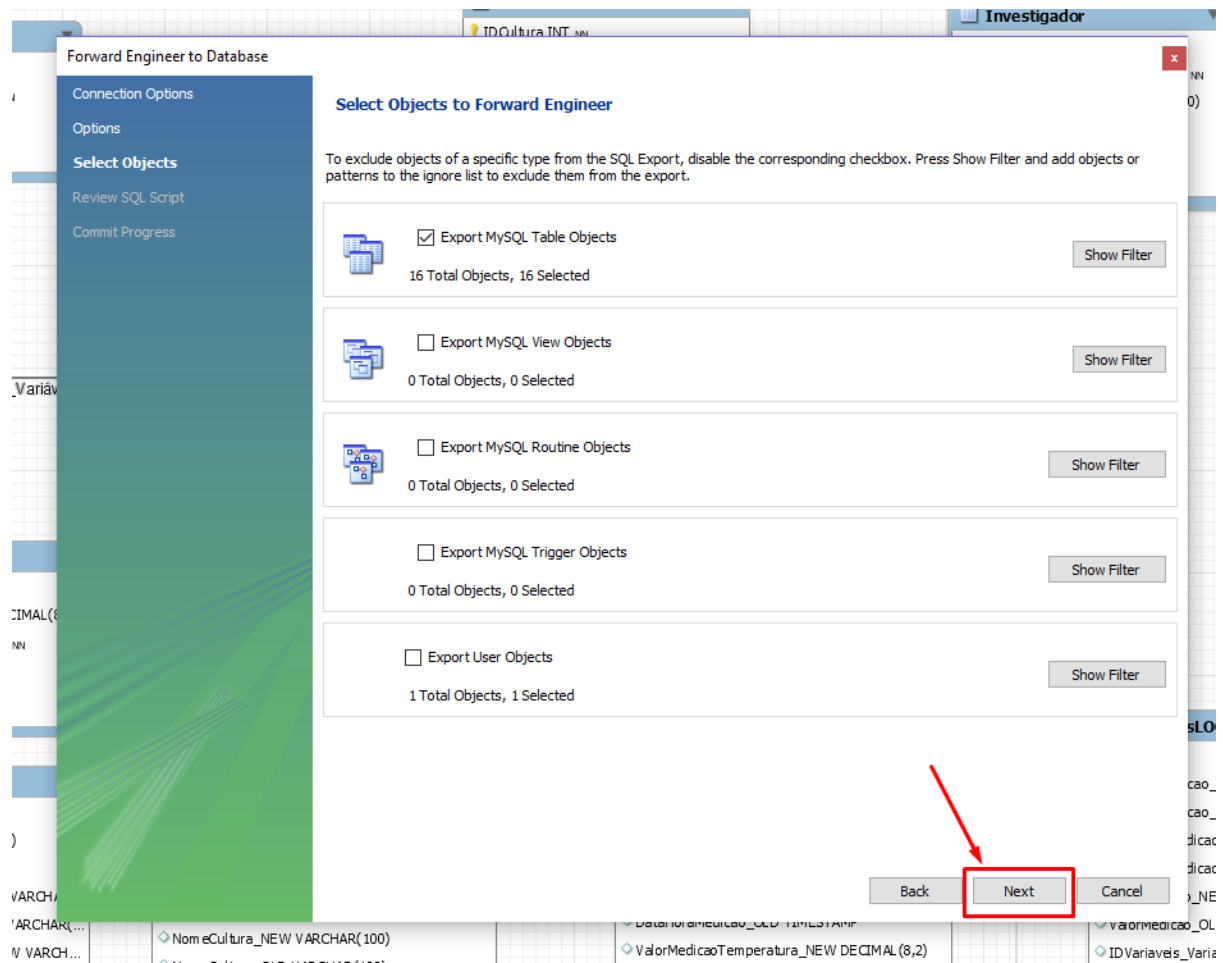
IDCultura INT NN

Investigador

Forward Engineer to Database

x

Connection Options
Options
Select Objects
Review SQL Script
Commit Progress

Select Objects to Forward Engineer

To exclude objects of a specific type from the SQL Export, disable the corresponding checkbox. Press Show Filter and add objects or patterns to the ignore list to exclude them from the export.

Export MySQL Table Objects
16 Total Objects, 16 Selected
Show Filter

Export MySQL View Objects
0 Total Objects, 0 Selected
Show Filter

Export MySQL Routine Objects
0 Total Objects, 0 Selected
Show Filter

Export MySQL Trigger Objects
0 Total Objects, 0 Selected
Show Filter

Export User Objects
1 Total Objects, 1 Selected
Show Filter

Back
Next
Cancel

NomeCultura_NEW VARCHAR(100)
ValorMedicaoTemperatura_NEW DECIMAL(8,2)
IDVariaveis_Varia